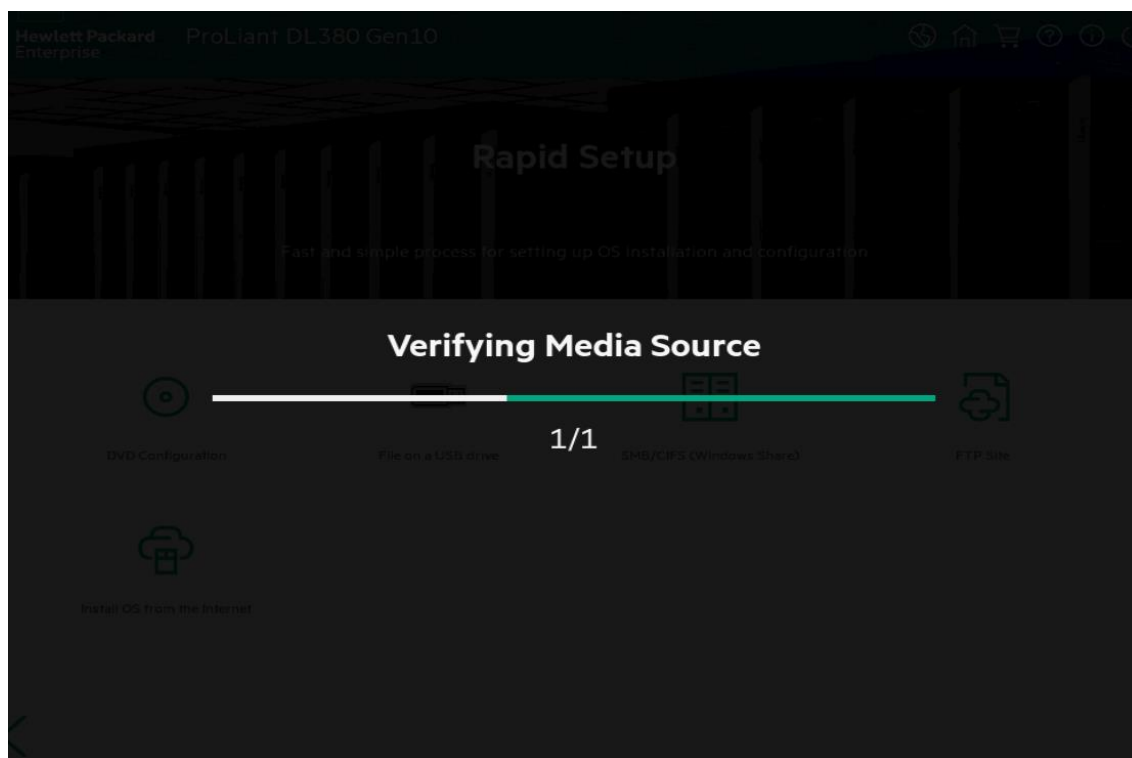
Hewlett Packard Enterprise ProLiant DL380 Gen10

Rapid Setup

Fast and simple process for setting up OS installation and configuration

Verifying Media Source

1/1

DVD Configuration

File on a USB drive

SMB/CIFS (Windows Share)

FTP Site

Install OS from the Internet